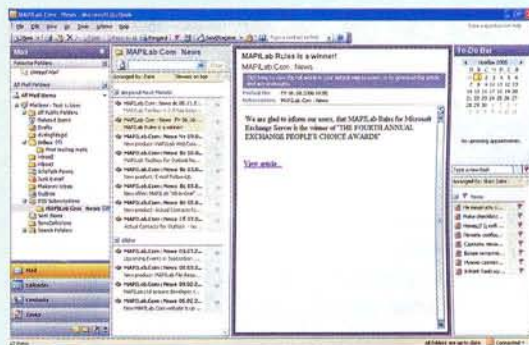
MAPILab.Com - News - Microsoft Outlook

Mail

Favorite Folders

All Mail Folders

All Mail Items

Mailbox - Test L.User

Drafts

Inbox

Outbox

Sent Items

MAPILab.Com - News

MAPILab.Com News

Arranged By: Date

MAPILab Rules is a winner!

MAPILab.Com - News

We are glad to inform our users, that MAPILab Rules for Microsoft Exchange Server is the winner of "THE FOURTH ANNUAL EXCHANGE PEOPLE'S CHOICE AWARDS"

View article...

To-Do Bar

October 2006

No upcoming appointments.

Type a new task

Arranged By: Due Date

Mail

Calendar

Contacts

Tasks

All folders are up to date.

Connected